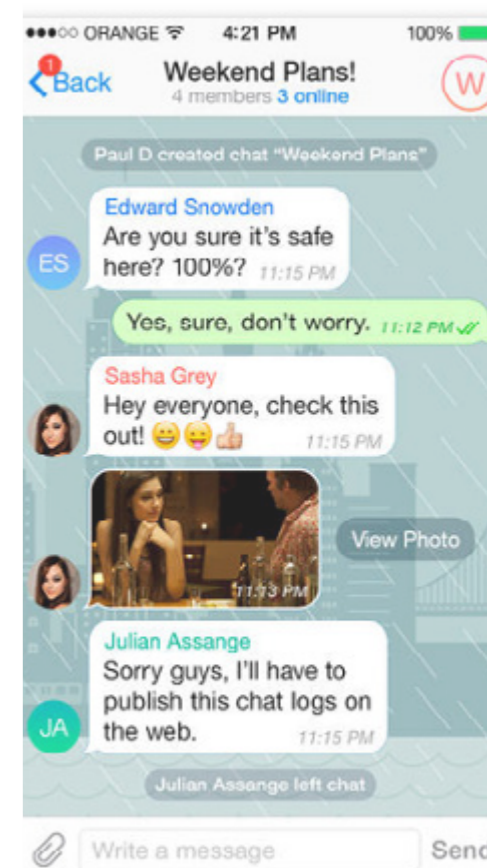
●●●○○ ORANGE 4:21 PM 100%

1 Back

Weekend Plans!
4 members 3 online

W

Paul D created chat "Weekend Plans"

ES

Edward Snowden
Are you sure it's safe here? 100%? 11:15 PM

Yes, sure, don't worry. 11:12 PM

Sasha Grey
Hey everyone, check this out! 😀😛👍 11:15 PM

11:13 PM

View Photo

JA

Julian Assange
Sorry guys, I'll have to publish this chat logs on the web. 11:15 PM

Julian Assange left chat

Write a message

Send